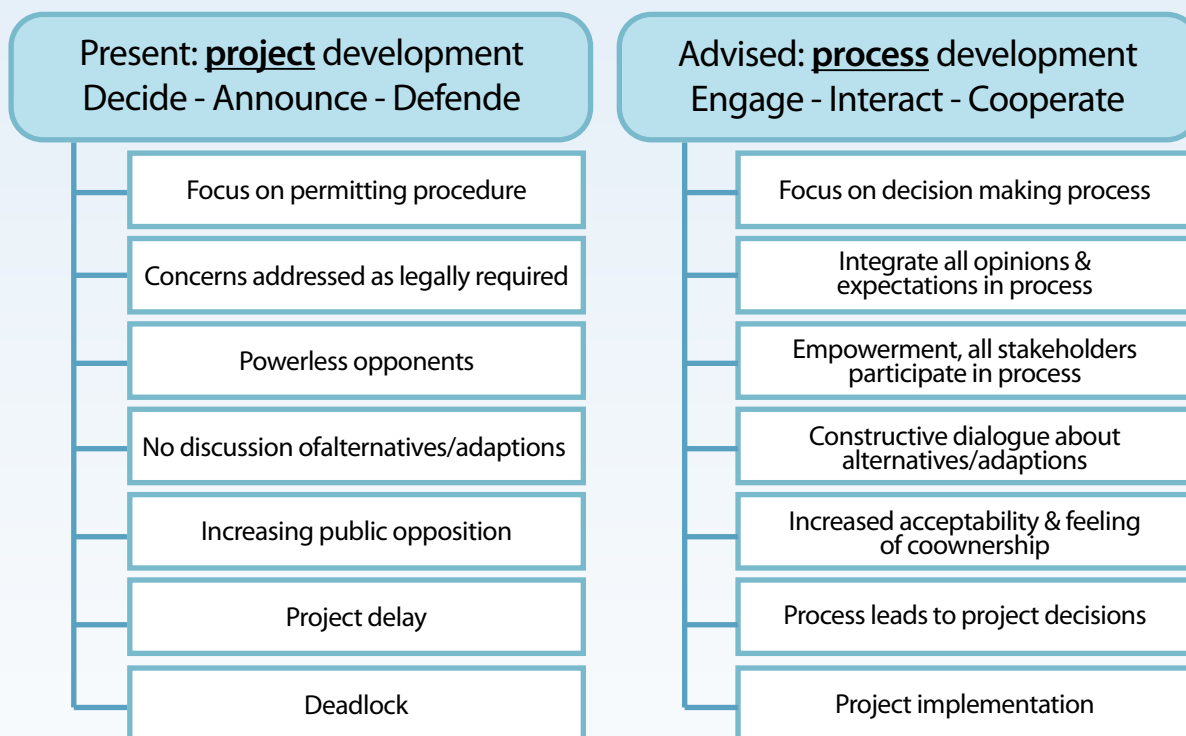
Present: **project** development
Decide - Announce - Defende

Focus on permitting procedure

Concerns addressed as legally required

Powerless opponents

No discussion ofalternatives/adaptions

Increasing public opposition

Project delay

Deadlock

Advised: **process** development
Engage - Interact - Cooperate

Focus on decision making process

Integrate all opinions & expectations in process

Empowerment, all stakeholders participate in process

Constructive dialogue about alternatives/adaptions

Increased acceptability & feeling of coownership

Process leads to project decisions

Project implementation